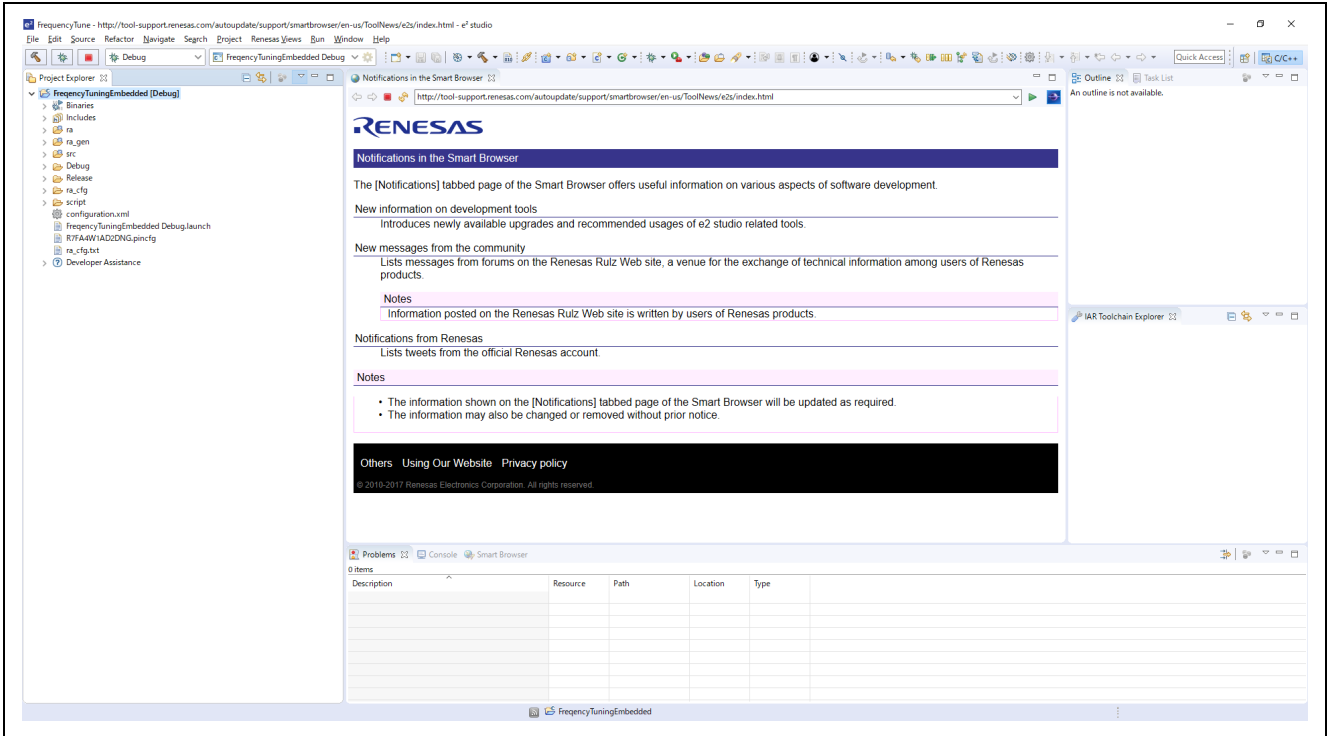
FrequencyTune - http://tool-support.renesas.com/autoupdate/support/smartbrowser/en-us/ToolNews/e2s/index.html - e² studio

File Edit Source Refactor Navigate Search Project Renesas Views Run Window Help

Debug FreqencyTuningEmbedded Debug Quick Access C/C++

Project Explorer
FreqencyTuningEmbedded [Debug]
Binaries
Includes
ra
ra_gen
src
Debug
Release
ra_cfg
script
configuration.xml
FreqencyTuningEmbedded Debug.launch
R7FA4W1AD2DNG.pincfg
ra_cfg.txt
Developer Assistance

Notifications in the Smart Browser

http://tool-support.renesas.com/autoupdate/support/smartbrowser/en-us/ToolNews/e2s/index.html

RENESAS

Notifications in the Smart Browser

The [Notifications] tabbed page of the Smart Browser offers useful information on various aspects of software development.

New information on development tools

Introduces newly available upgrades and recommended usages of e2 studio related tools.

New messages from the community

Lists messages from forums on the Renesas Rulz Web site, a venue for the exchange of technical information among users of Renesas products.

Notes

Information posted on the Renesas Rulz Web site is written by users of Renesas products.

Notifications from Renesas

Lists tweets from the official Renesas account.

Notes

• The information shown on the [Notifications] tabbed page of the Smart Browser will be updated as required.
• The information may also be changed or removed without prior notice.

Others Using Our Website Privacy policy

© 2010-2017 Renesas Electronics Corporation. All rights reserved.

Outline Task List
An outline is not available.

IAR Toolchain Explorer

Problems Console Smart Browser
0 items

| Description | Resource | Path | Location | Type |
|---|---|---|---|---|

FreqencyTuningEmbedded